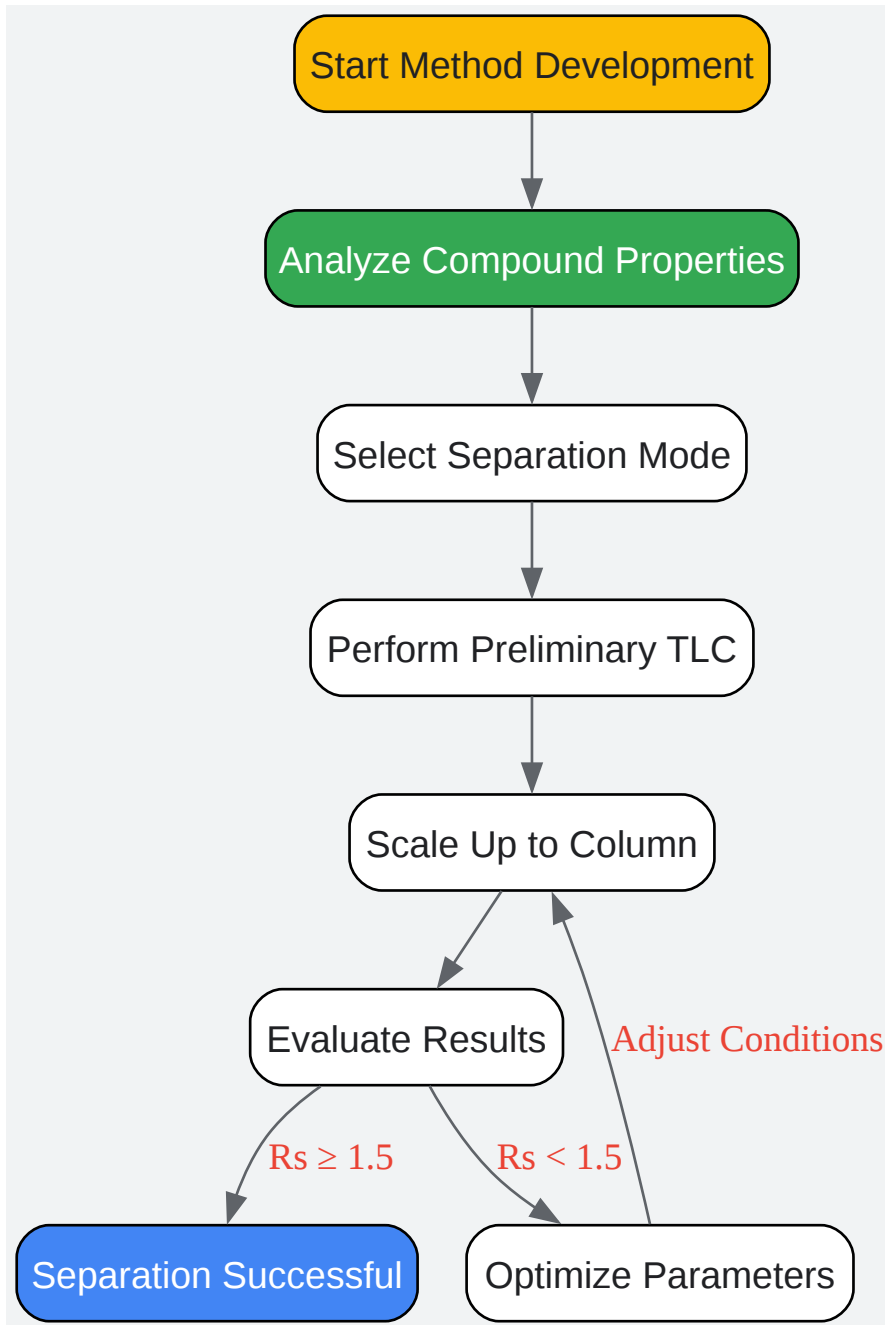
Start Method Development

Analyze Compound Properties

Select Separation Mode

Perform Preliminary TLC

Scale Up to Column

Evaluate Results

Adjust Conditions

Rs ≥ 1.5

Rs < 1.5

Separation Successful

Optimize Parameters